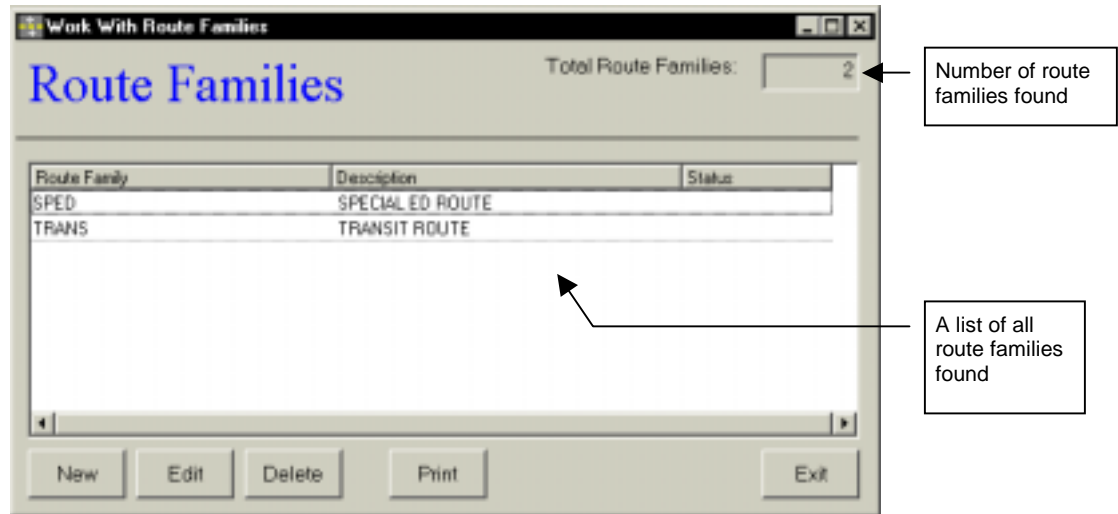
Work With Route Families

Route Families

Total Route Families: 2

Number of route families found

| Route Family | Description | Status |
|---|---|---|
| SPED | SPECIAL ED ROUTE | |
| TRANS | TRANSIT ROUTE | |

A list of all route families found

New Edit Delete Print Exit